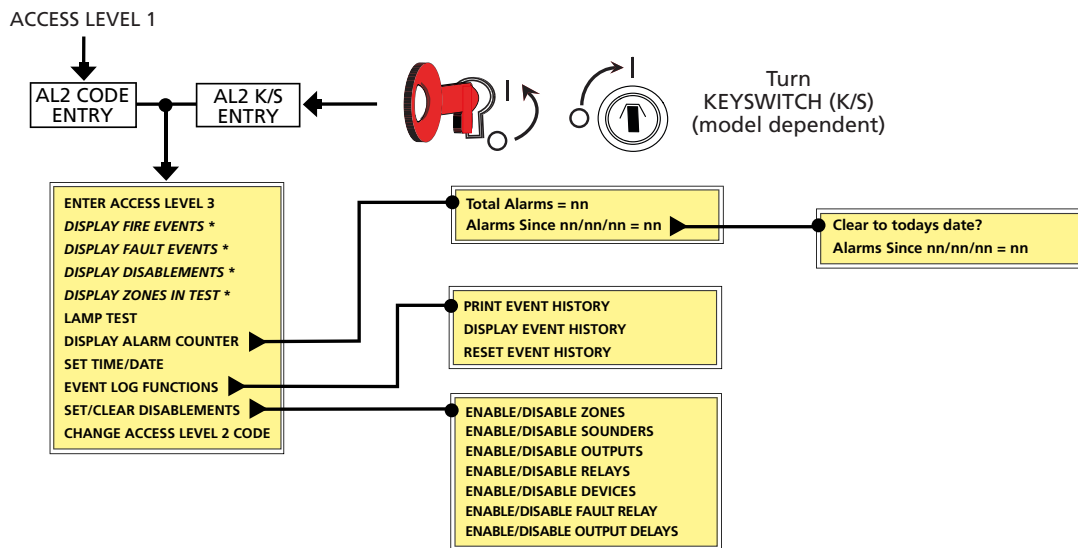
ACCESS LEVEL 1

AL2 CODE ENTRY

AL2 K/S ENTRY

Turn KEYSWITCH (K/S) (model dependent)

ENTER ACCESS LEVEL 3
DISPLAY FIRE EVENTS *
DISPLAY FAULT EVENTS *
DISPLAY DISABLEMENTS *
DISPLAY ZONES IN TEST *
LAMP TEST
DISPLAY ALARM COUNTER
SET TIME/DATE
EVENT LOG FUNCTIONS
SET/CLEAR DISABLEMENTS
CHANGE ACCESS LEVEL 2 CODE

Total Alarms = nn
Alarms Since nn/nn/nn = nn

Clear to todays date?
Alarms Since nn/nn/nn = nn

PRINT EVENT HISTORY
DISPLAY EVENT HISTORY
RESET EVENT HISTORY

ENABLE/DISABLE ZONES
ENABLE/DISABLE SOUNDERS
ENABLE/DISABLE OUTPUTS
ENABLE/DISABLE RELAYS
ENABLE/DISABLE DEVICES
ENABLE/DISABLE FAULT RELAY
ENABLE/DISABLE OUTPUT DELAYS